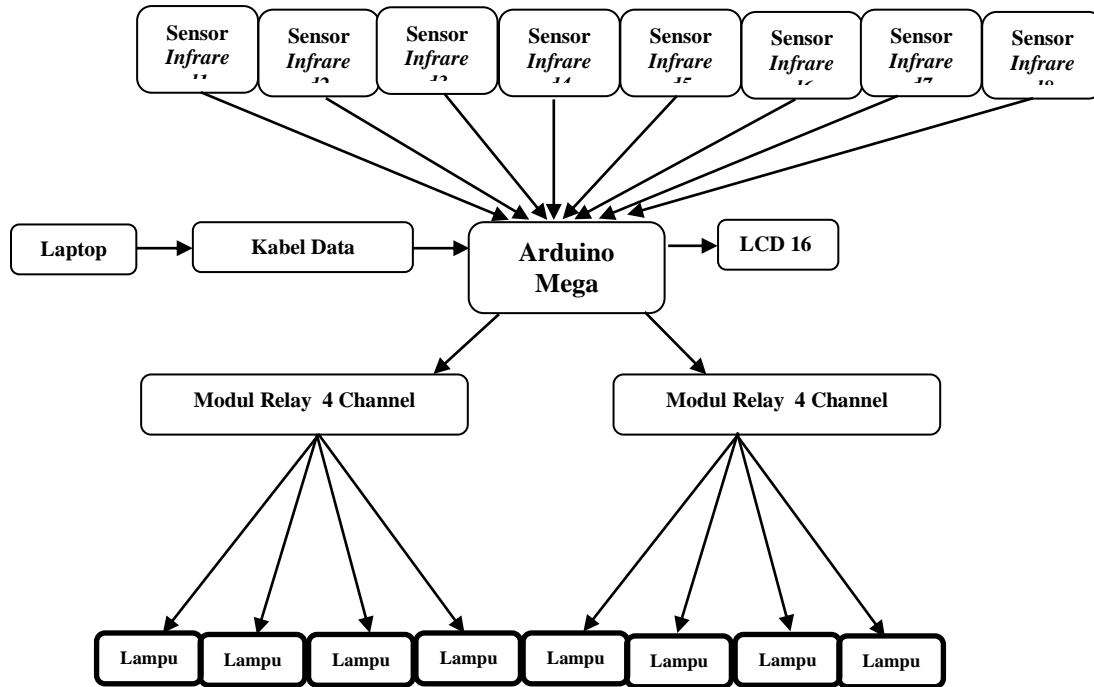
Sensor *Infrare* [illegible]

Sensor *Infrare* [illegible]

Sensor *Infrare* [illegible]

Sensor *Infrare* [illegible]

Sensor *Infrare* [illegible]

Sensor *Infrare* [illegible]

Sensor *Infrare* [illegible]

Sensor *Infrare* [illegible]

Laptop

Kabel Data

Arduino Mega

LCD 16

Modul Relay 4 Channel

Modul Relay 4 Channel

Lampu

Lampu

Lampu

Lampu

Lampu

Lampu

Lampu

Lampu